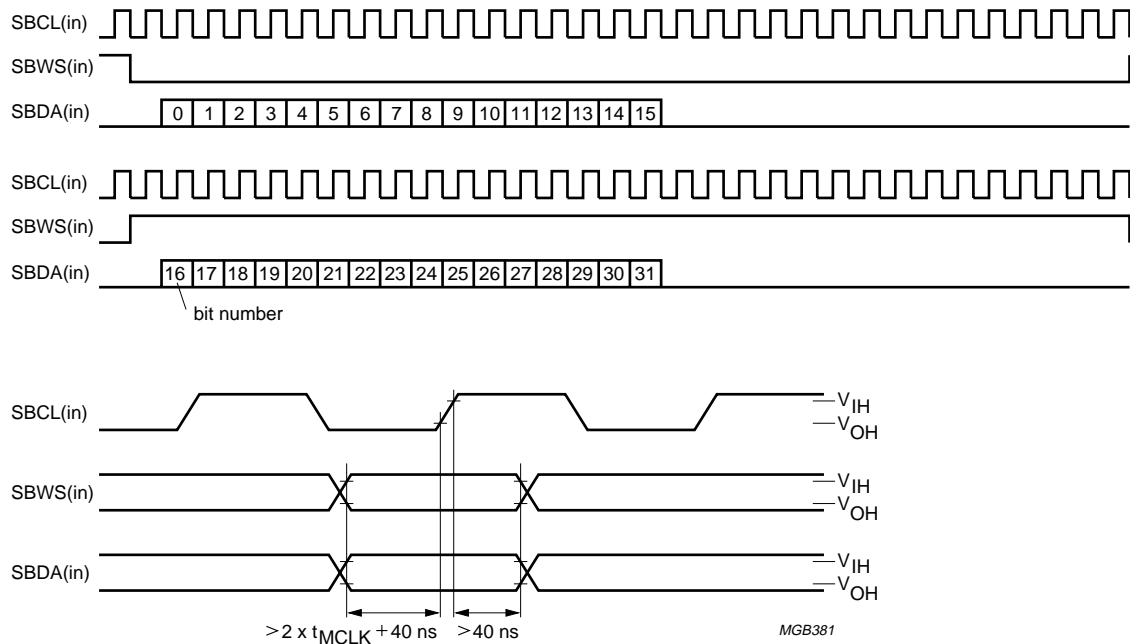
SBCL(in)
SBWS(in)
SBDA(in) 0 1 2 3 4 5 6 7 8 9 10 11 12 13 14 15

SBCL(in)
SBWS(in)
SBDA(in) 16 17 18 19 20 21 22 23 24 25 26 27 28 29 30 31
bit number

SBCL(in) $V_{IH}$ $V_{OH}$
SBWS(in) $V_{IH}$ $V_{OH}$
SBDA(in) $V_{IH}$ $V_{OH}$
$> 2 \times t_{MCLK} + 40$ ns $> 40$ ns
MGB381